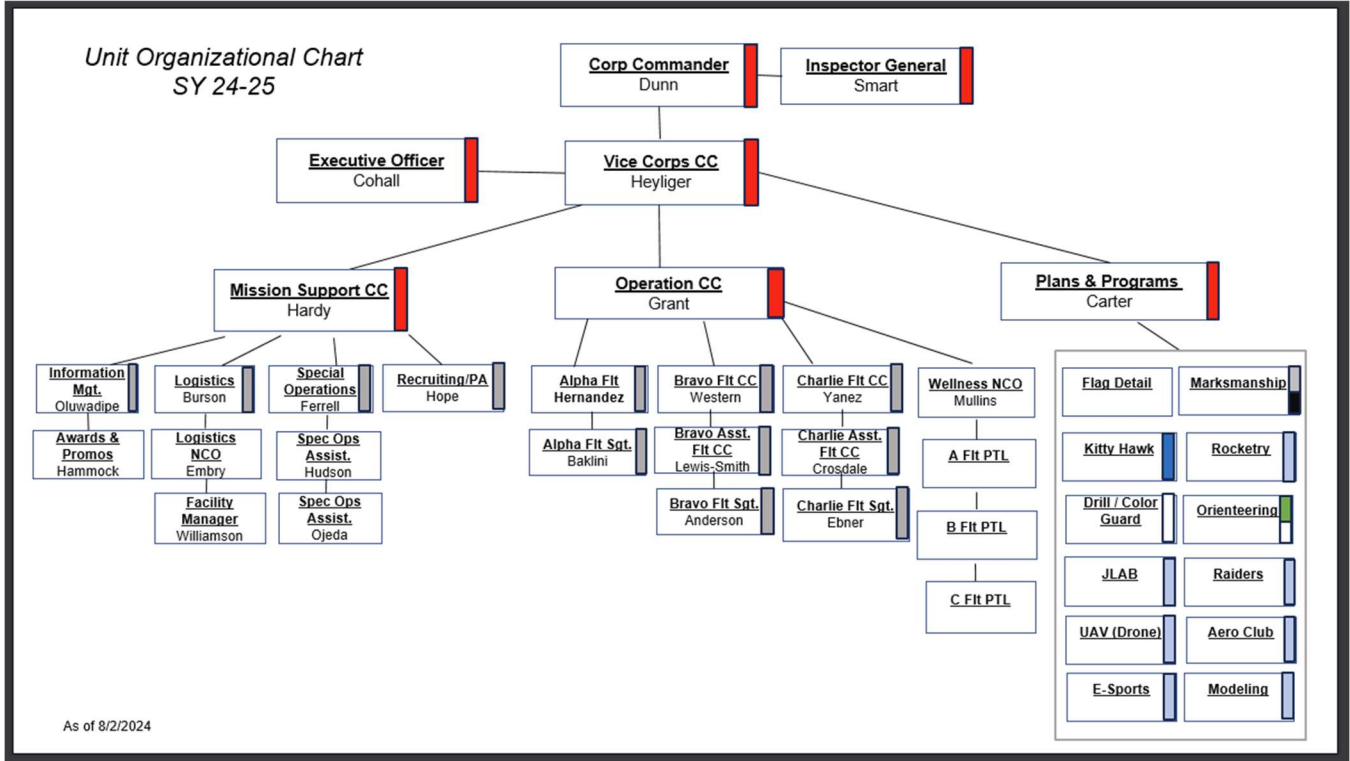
Unit Organizational Chart
SY 24-25

Corp Commander
Dunn

Inspector General
Smart

Executive Officer
Cohall

Vice Corps CC
Heyliger

Mission Support CC
Hardy

Operation CC
Grant

Plans & Programs
Carter

Information Mgt.
Oluwadipe

Awards & Promos
Hammock

Logistics
Burson

Logistics NCO
Embry

Facility Manager
Williamson

Special Operations
Ferrell

Spec Ops Assist.
Hudson

Spec Ops Assist.
Ojeda

Recruiting/PA
Hope

Alpha Flt
Hernandez

Alpha Flt Sgt.
Baklini

Bravo Flt CC
Western

Bravo Asst. Flt CC
Lewis-Smith

Bravo Flt Sgt.
Anderson

Charlie Flt CC
Yanez

Charlie Asst. Flt CC
Crosdale

Charlie Flt Sgt.
Ebner

Wellness NCO
Mullins

A Flt PTL

B Flt PTL

C Flt PTL

Flag Detail

Marksmanship

Kitty Hawk

Rocketry

Drill / Color Guard

Orienteering

JLAB

Raiders

UAV (Drone)

Aero Club

E-Sports

Modeling

As of 8/2/2024